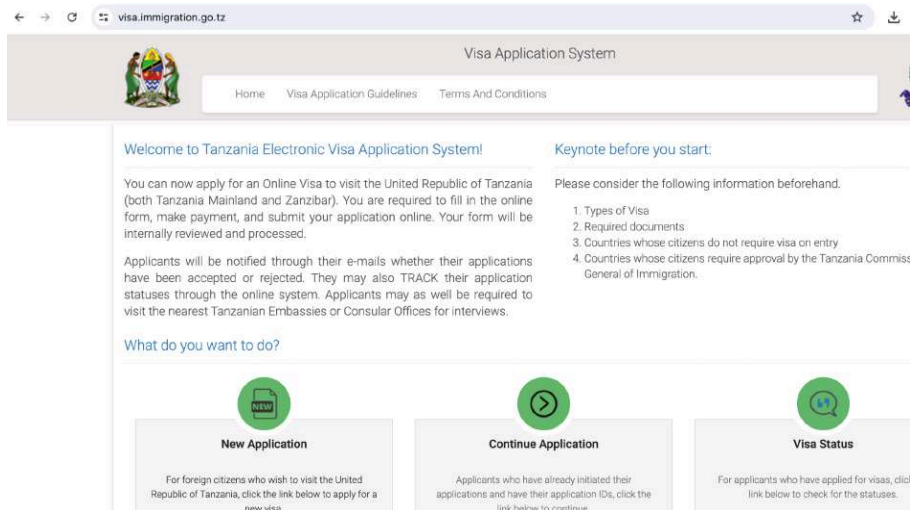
visa.immigration.go.tz

Visa Application System

Home Visa Application Guidelines Terms And Conditions

Welcome to Tanzania Electronic Visa Application System!

You can now apply for an Online Visa to visit the United Republic of Tanzania (both Tanzania Mainland and Zanzibar). You are required to fill in the online form, make payment, and submit your application online. Your form will be internally reviewed and processed.

Applicants will be notified through their e-mails whether their applications have been accepted or rejected. They may also TRACK their application statuses through the online system. Applicants may as well be required to visit the nearest Tanzanian Embassies or Consular Offices for interviews.

Keynote before you start:

Please consider the following information beforehand.

1. Types of Visa
2. Required documents
3. Countries whose citizens do not require visa on entry
4. Countries whose citizens require approval by the Tanzania Commiss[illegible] General of Immigration.

What do you want to do?

NEW

New Application

For foreign citizens who wish to visit the United Republic of Tanzania, click the link below to apply for a new visa

Continue Application

Applicants who have already initiated their applications and have their application IDs, click the link below to continue

Visa Status

For applicants who have applied for visas, clic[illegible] link below to check for the statuses.